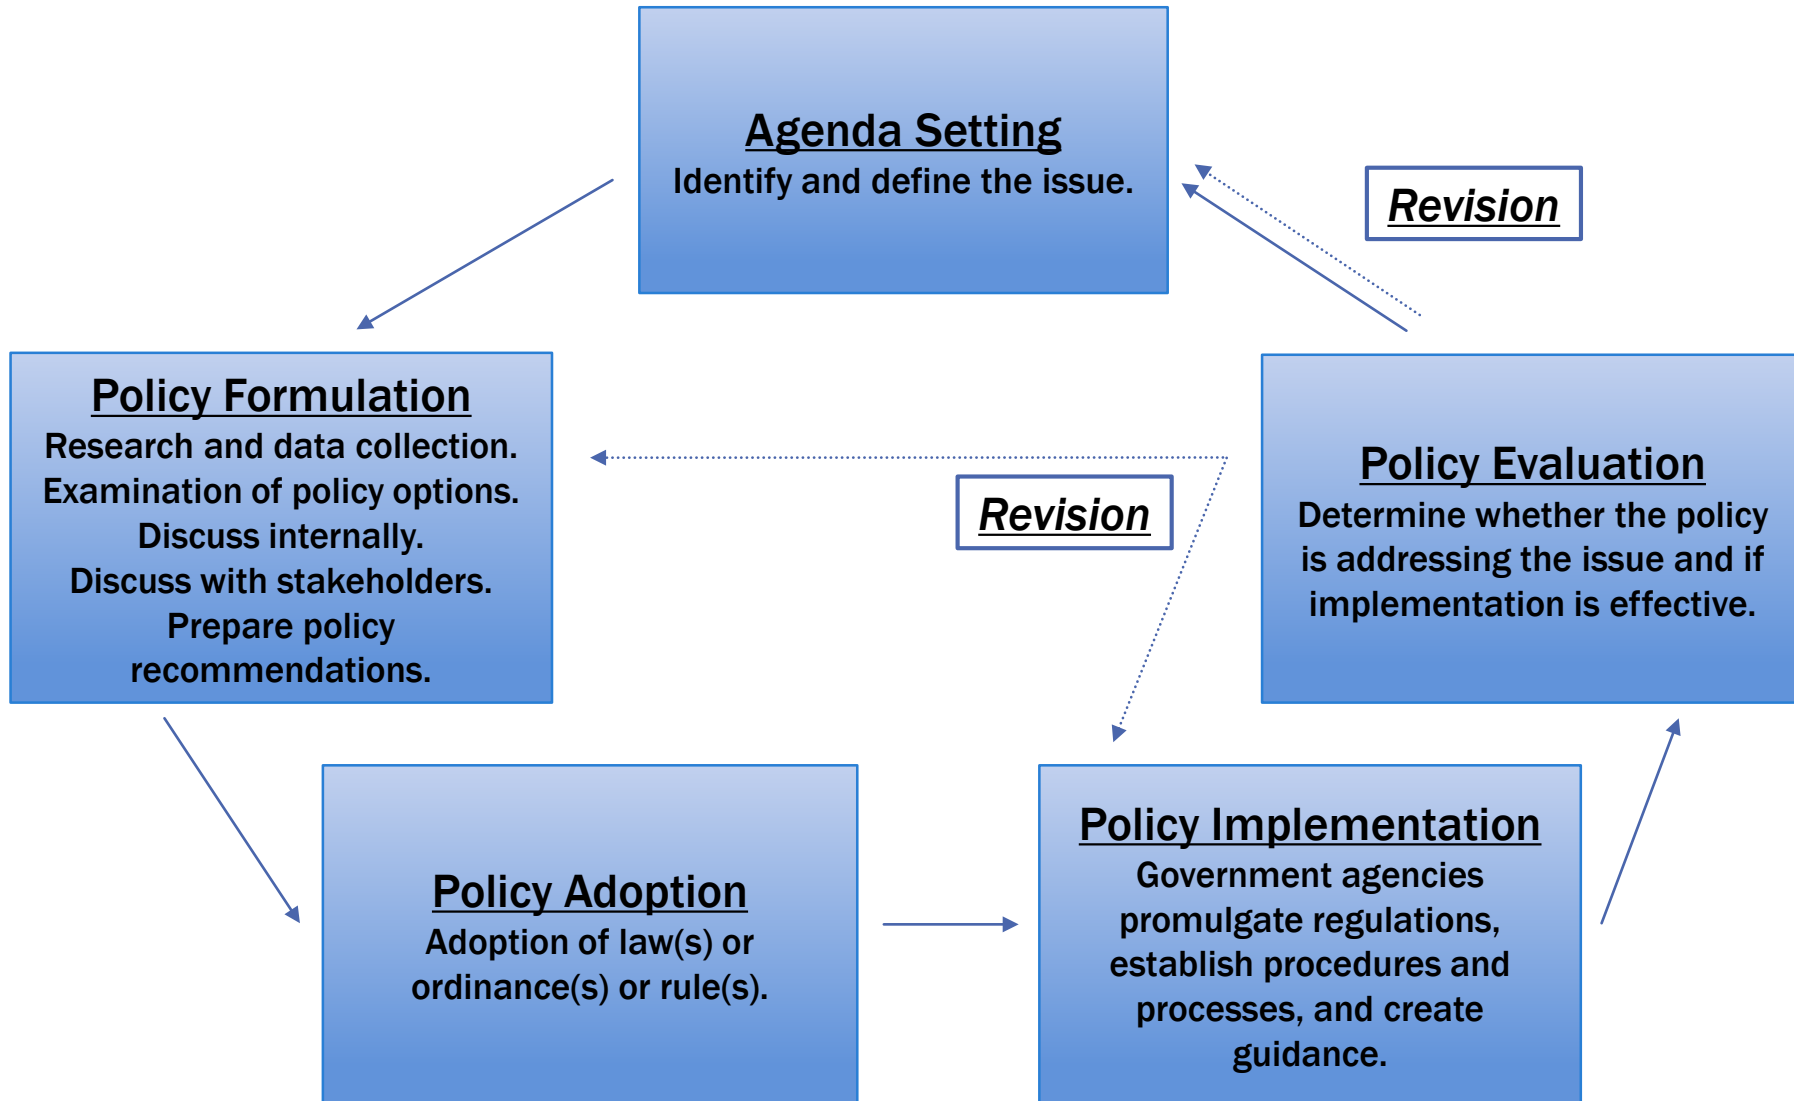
Agenda Setting
Identify and define the issue.

Revision

Policy Formulation
Research and data collection.
Examination of policy options.
Discuss internally.
Discuss with stakeholders.
Prepare policy recommendations.

Revision

Policy Evaluation
Determine whether the policy is addressing the issue and if implementation is effective.

Policy Adoption
Adoption of law(s) or ordinance(s) or rule(s).

Policy Implementation
Government agencies promulgate regulations, establish procedures and processes, and create guidance.